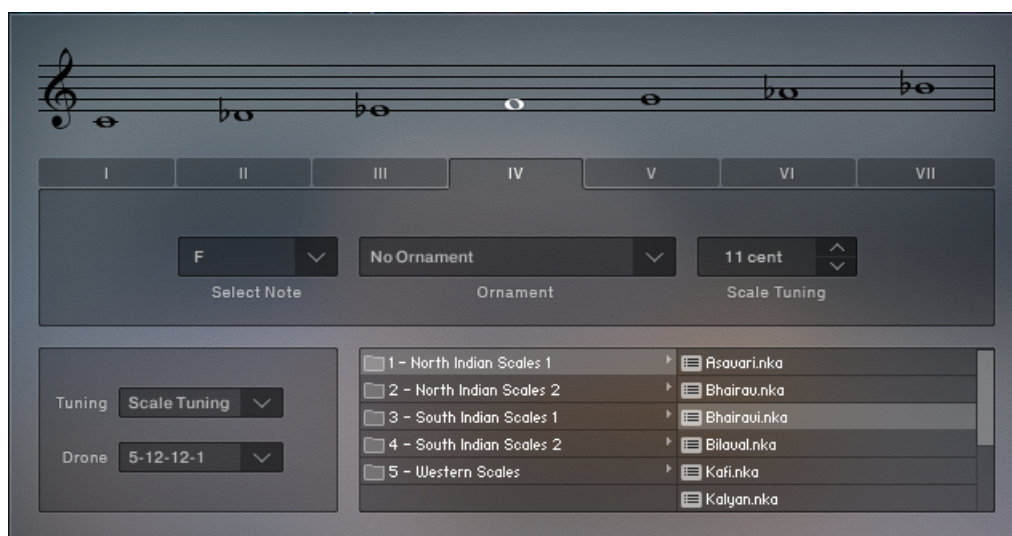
I II III IV V VI VII

F
Select Note

No Ornament
Ornament

11 cent
Scale Tuning

Tuning Scale Tuning

Drone 5-12-12-1

1 - North Indian Scales 1
2 - North Indian Scales 2
3 - South Indian Scales 1
4 - South Indian Scales 2
5 - Western Scales

Asavari.nka
Bhairav.nka
Bhairavi.nka
Bilaval.nka
Kafi.nka
Kalyan.nka